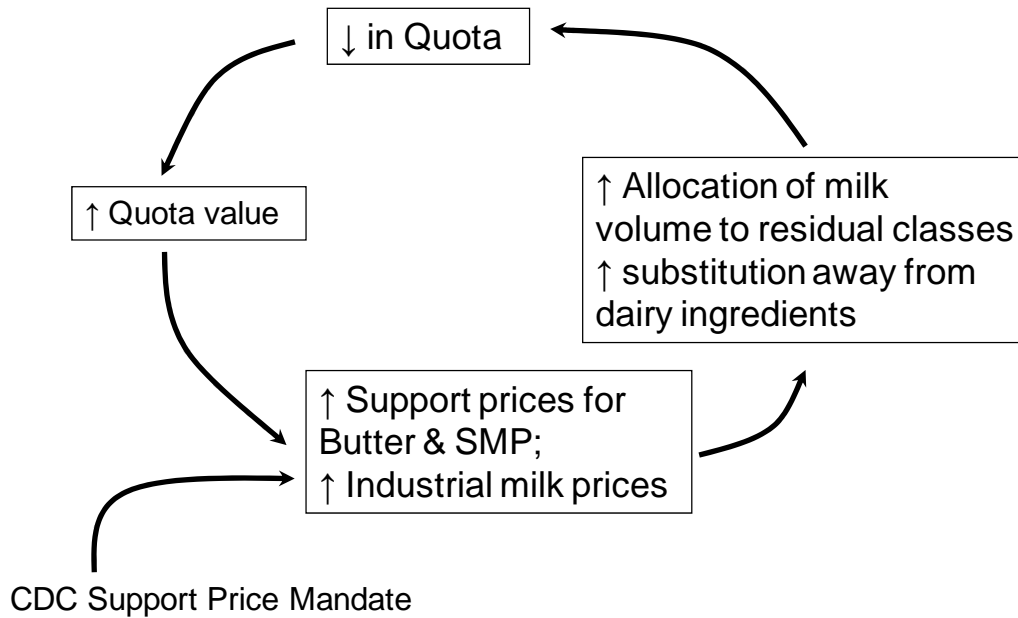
↓ in Quota

↑ Quota value

↑ Allocation of milk volume to residual classes
↑ substitution away from dairy ingredients

↑ Support prices for Butter & SMP;
↑ Industrial milk prices

CDC Support Price Mandate